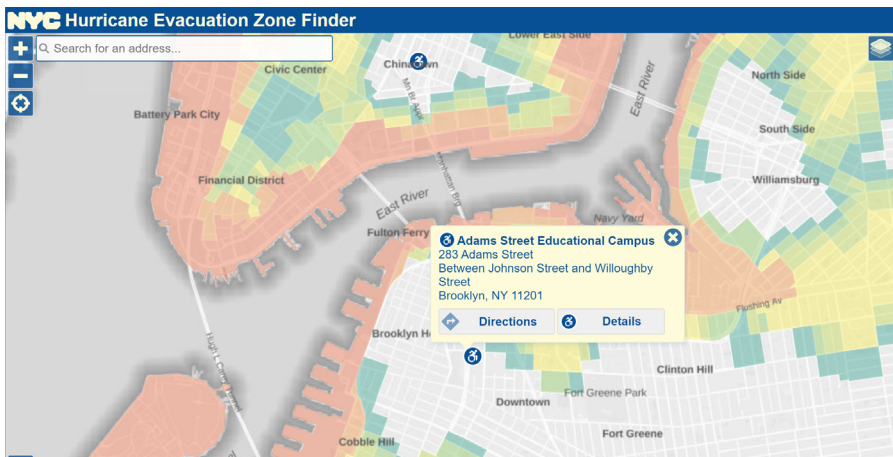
NYC Hurricane Evacuation Zone Finder

Search for an address...

Lower East Side
Chinatown
Civic Center
Battery Park City
Financial District
East River
East River
Manhattan Br
Fulton Ferry
Navy Yard
North Side
South Side
Williamsburg
Flushing Av
Brooklyn Heights
Clinton Hill
Fort Greene Park
Downtown
Fort Greene
Cobble Hill
Hugh L Carey Tunnel

Adams Street Educational Campus
283 Adams Street
Between Johnson Street and Willoughby Street
Brooklyn, NY 11201
Directions
Details